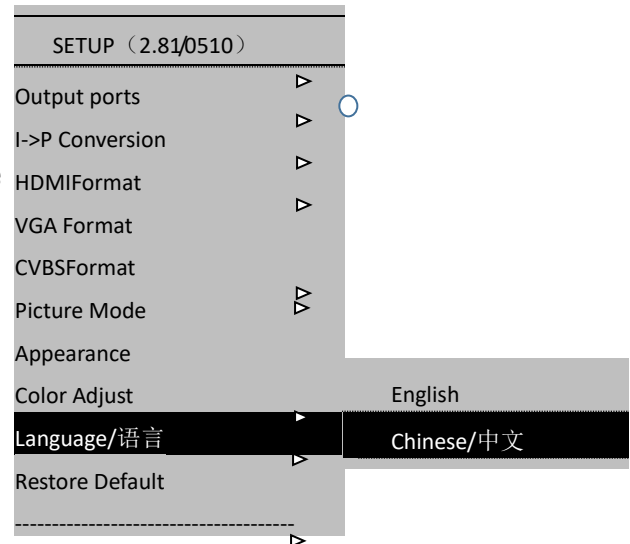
SETUP（2.81/0510）

Output ports

I->P Conversion

HDMIFormat

VGA Format

CVBSFormat

Picture Mode

Appearance

Color Adjust

Language/语言

Restore Default

-------------------------------------

English

Chinese/中文